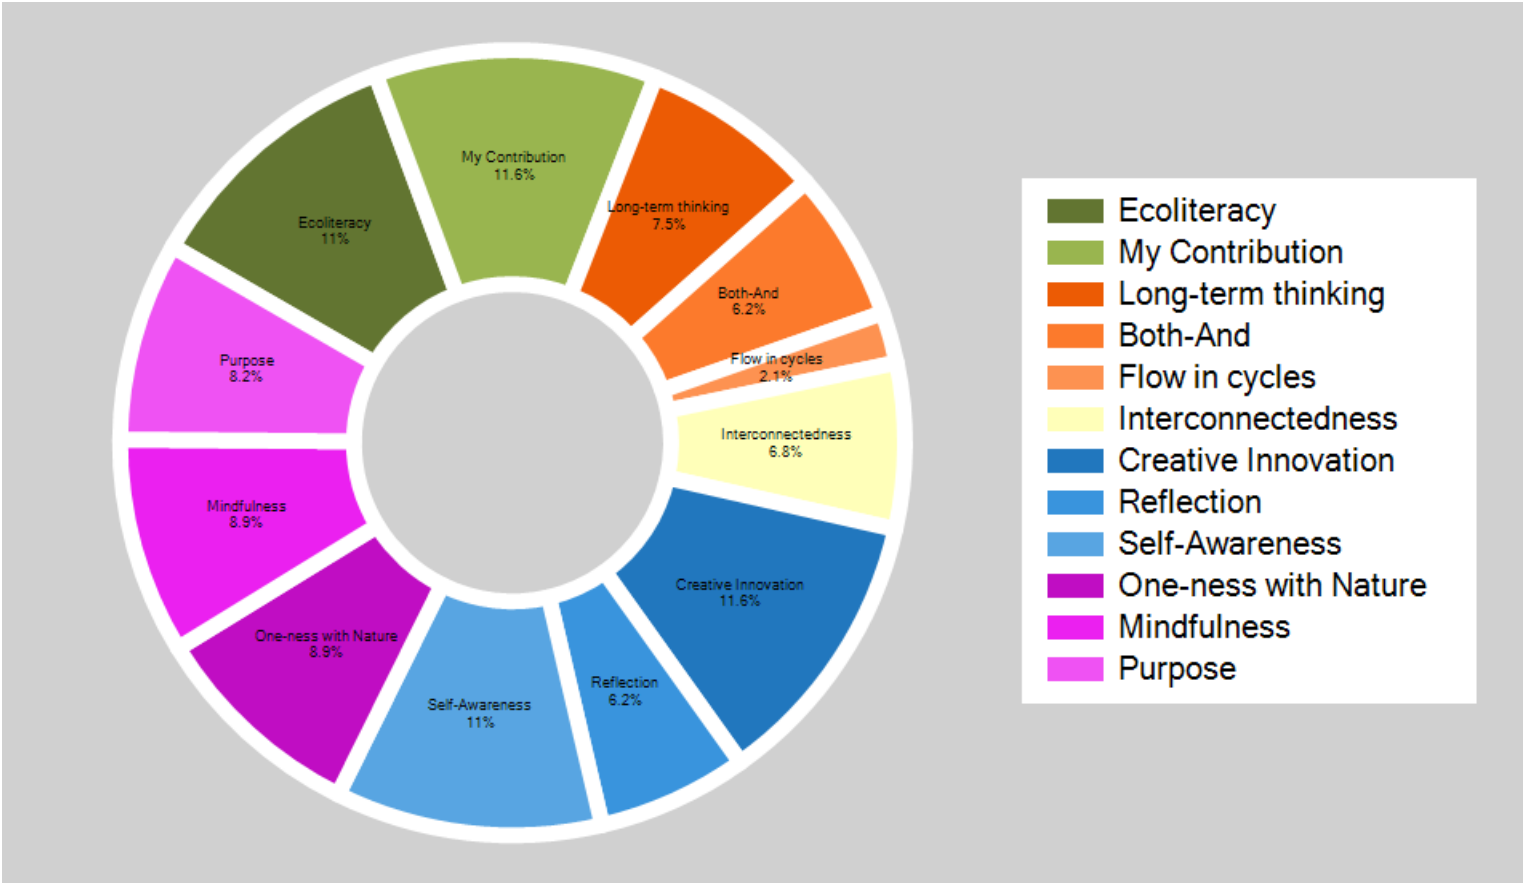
My Contribution
11.6%

Long-term thinking
7.5%

Both-And
6.2%

Flow in cycles
2.1%

Interconnectedness
6.8%

Creative Innovation
11.6%

Reflection
6.2%

Self-Awareness
11%

One-ness with Nature
8.9%

Mindfulness
8.9%

Purpose
8.2%

Ecoliteracy
11%

Ecoliteracy
My Contribution
Long-term thinking
Both-And
Flow in cycles
Interconnectedness
Creative Innovation
Reflection
Self-Awareness
One-ness with Nature
Mindfulness
Purpose